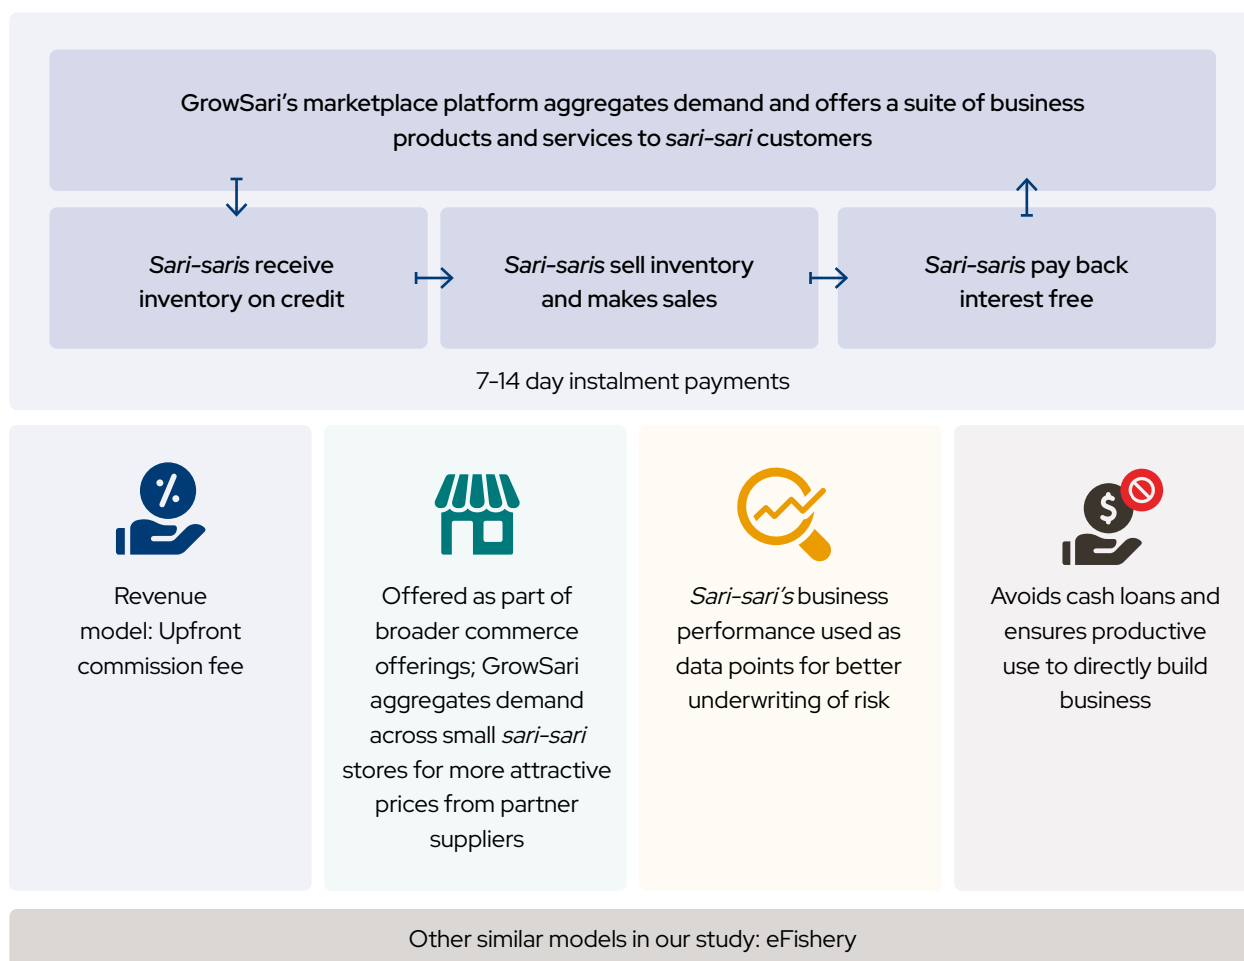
GrowSari's marketplace platform aggregates demand and offers a suite of business products and services to *sari-sari* customers

*Sari-saris* receive inventory on credit

*Sari-saris* sell inventory and makes sales

*Sari-saris* pay back interest free

7-14 day instalment payments

%

Revenue model: Upfront commission fee

Offered as part of broader commerce offerings; GrowSari aggregates demand across small *sari-sari* stores for more attractive prices from partner suppliers

*Sari-sari's* business performance used as data points for better underwriting of risk

$

Avoids cash loans and ensures productive use to directly build business

Other similar models in our study: eFishery